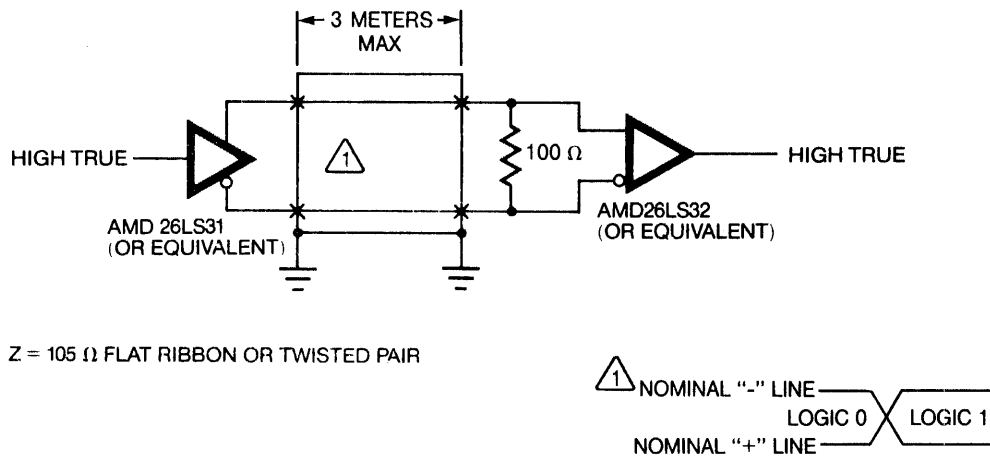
3 METERS MAX

HIGH TRUE

1

$100\ \Omega$

HIGH TRUE

AMD 26LS31 (OR EQUIVALENT)

AMD26LS32 (OR EQUIVALENT)

Z = 105 Ω FLAT RIBBON OR TWISTED PAIR

1 NOMINAL "-" LINE

LOGIC 0

LOGIC 1

NOMINAL "+" LINE